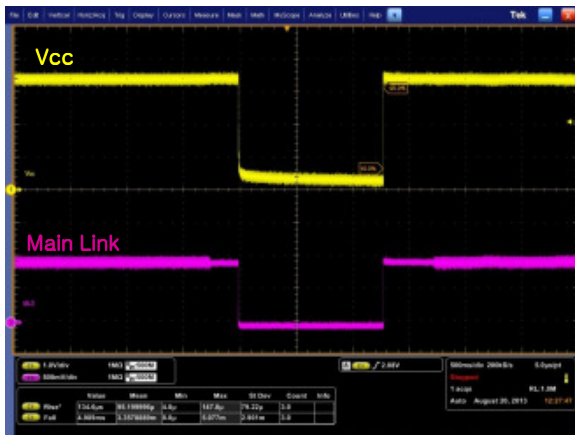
File Edit Vertical Horiz/Acq Trig Display Cursors Measure Mask Math MyScope Analyze Utilities Help

Tek

Vcc

Main Link

1.0V/div
500mV/div

Value Mean Min Max St Dev Count Info
Rise
Fall

Stopped
1 acqs
Auto August 20, 2013